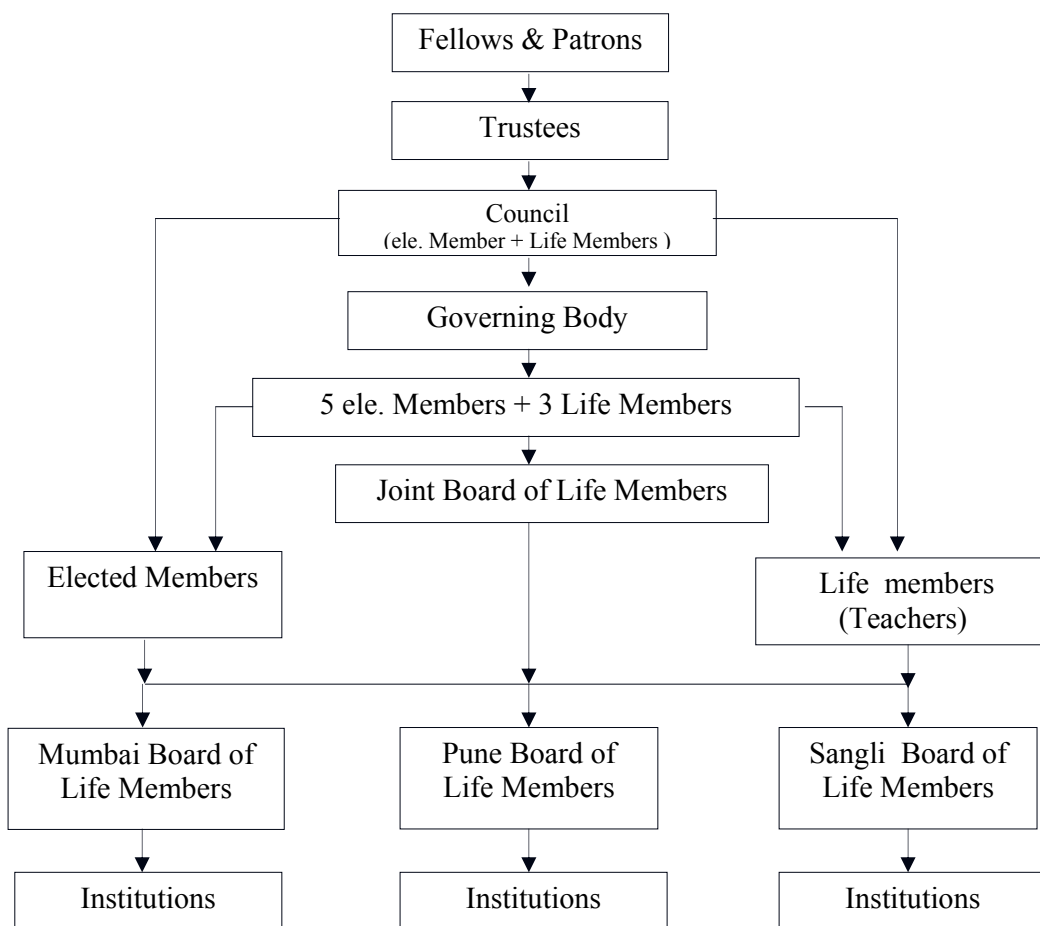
Fellows & Patrons

Trustees

Council
(ele. Member + Life Members )

Governing Body

5 ele. Members + 3 Life Members

Joint Board of Life Members

Elected Members

Life members
(Teachers)

Mumbai Board of Life Members

Pune Board of Life Members

Sangli Board of Life Members

Institutions

Institutions

Institutions